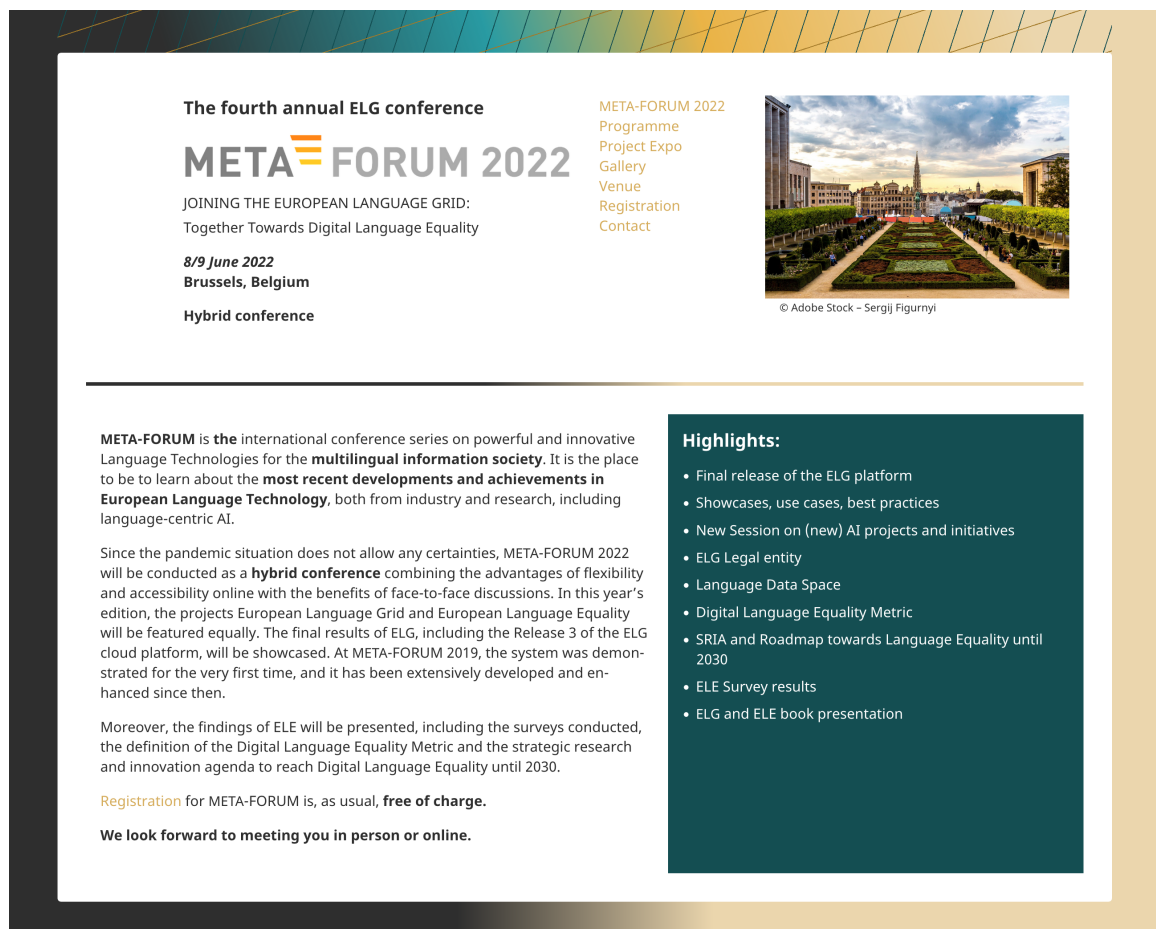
The fourth annual ELG conference

META FORUM 2022

JOINING THE EUROPEAN LANGUAGE GRID:
Together Towards Digital Language Equality

8/9 June 2022
Brussels, Belgium

Hybrid conference

META-FORUM 2022
Programme
Project Expo
Gallery
Venue
Registration
Contact

© Adobe Stock – Sergij Figurnyi

META-FORUM is the international conference series on powerful and innovative Language Technologies for the multilingual information society. It is the place to be to learn about the most recent developments and achievements in European Language Technology, both from industry and research, including language-centric AI.

Since the pandemic situation does not allow any certainties, META-FORUM 2022 will be conducted as a hybrid conference combining the advantages of flexibility and accessibility online with the benefits of face-to-face discussions. In this year's edition, the projects European Language Grid and European Language Equality will be featured equally. The final results of ELG, including the Release 3 of the ELG cloud platform, will be showcased. At META-FORUM 2019, the system was demonstrated for the very first time, and it has been extensively developed and enhanced since then.

Moreover, the findings of ELE will be presented, including the surveys conducted, the definition of the Digital Language Equality Metric and the strategic research and innovation agenda to reach Digital Language Equality until 2030.

Registration for META-FORUM is, as usual, free of charge.

We look forward to meeting you in person or online.

Highlights:
- Final release of the ELG platform
- Showcases, use cases, best practices
- New Session on (new) AI projects and initiatives
- ELG Legal entity
- Language Data Space
- Digital Language Equality Metric
- SRIA and Roadmap towards Language Equality until 2030
- ELE Survey results
- ELG and ELE book presentation